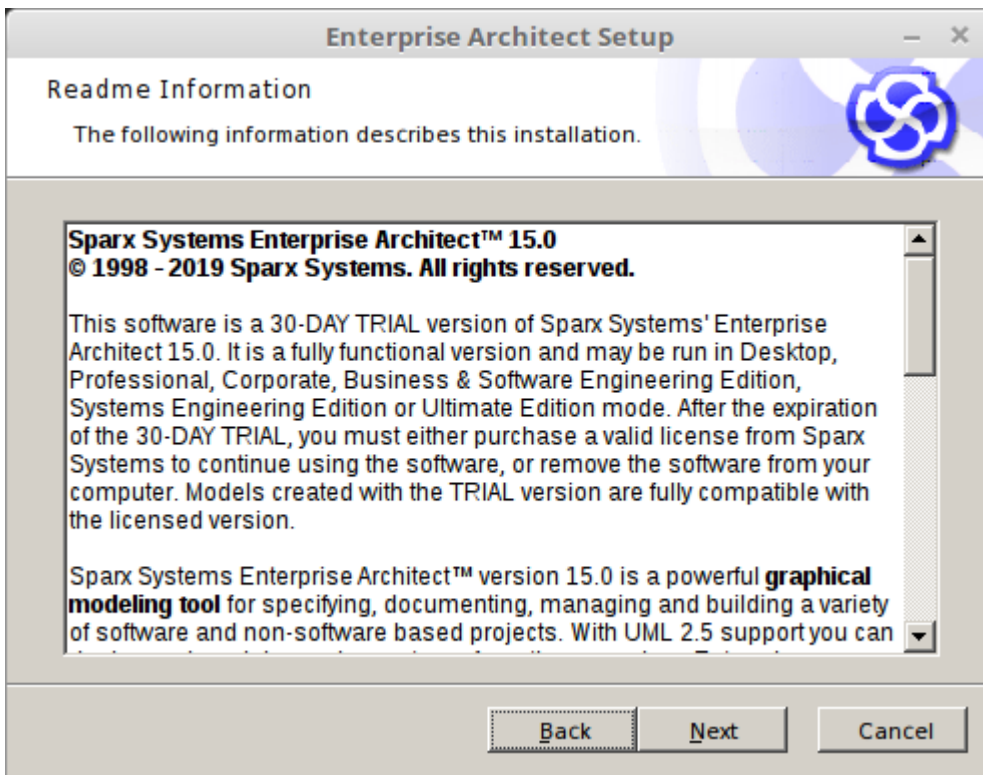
Enterprise Architect Setup

– ×

Readme Information

The following information describes this installation.

**Sparx Systems Enterprise Architect™ 15.0**
**© 1998 - 2019 Sparx Systems. All rights reserved.**

This software is a 30-DAY TRIAL version of Sparx Systems' Enterprise Architect 15.0. It is a fully functional version and may be run in Desktop, Professional, Corporate, Business & Software Engineering Edition, Systems Engineering Edition or Ultimate Edition mode. After the expiration of the 30-DAY TRIAL, you must either purchase a valid license from Sparx Systems to continue using the software, or remove the software from your computer. Models created with the TRIAL version are fully compatible with the licensed version.

Sparx Systems Enterprise Architect™ version 15.0 is a powerful **graphical modeling tool** for specifying, documenting, managing and building a variety of software and non-software based projects. With UML 2.5 support you can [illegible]

Back Next Cancel